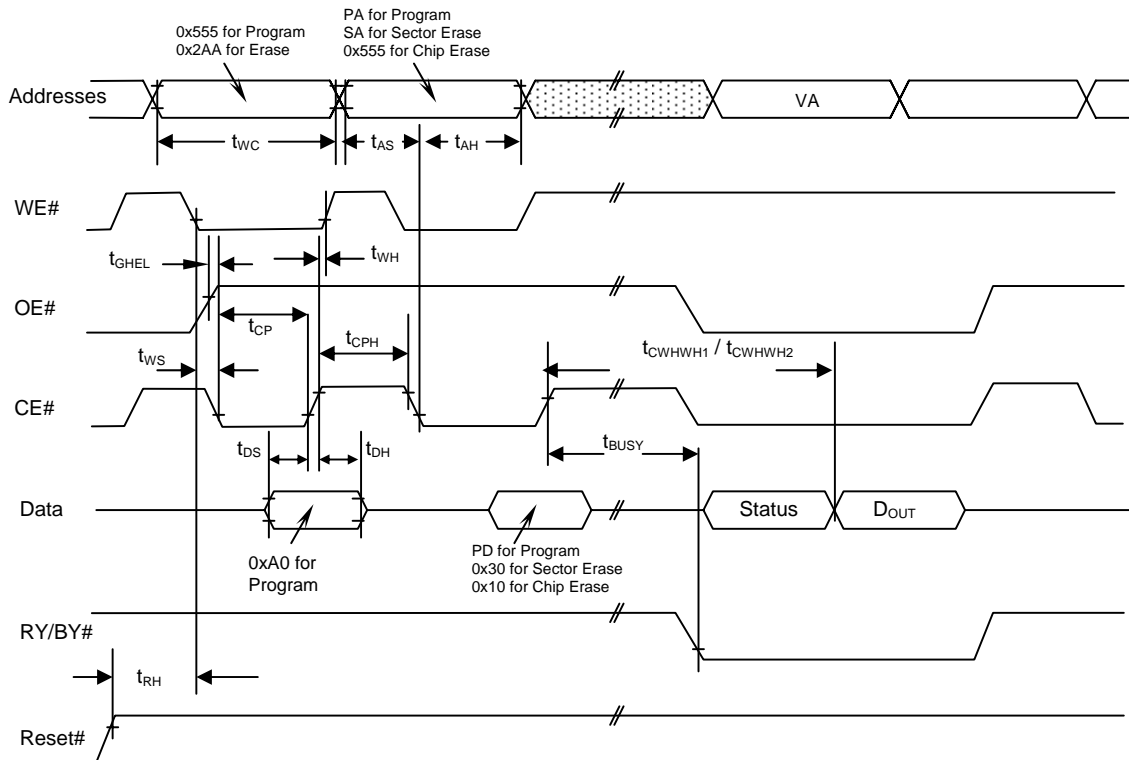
0x555 for Program
0x2AA for Erase

PA for Program
SA for Sector Erase
0x555 for Chip Erase

Addresses

VA

$t_{WC}$

$t_{AS}$

$t_{AH}$

WE#

$t_{GHEL}$

$t_{WH}$

OE#

$t_{CP}$

$t_{CPH}$

$t_{CWHWH1}$ / $t_{CWHWH2}$

$t_{WS}$

CE#

$t_{DS}$

$t_{DH}$

$t_{BUSY}$

Data

Status

$D_{OUT}$

0xA0 for
Program

PD for Program
0x30 for Sector Erase
0x10 for Chip Erase

RY/BY#

$t_{RH}$

Reset#